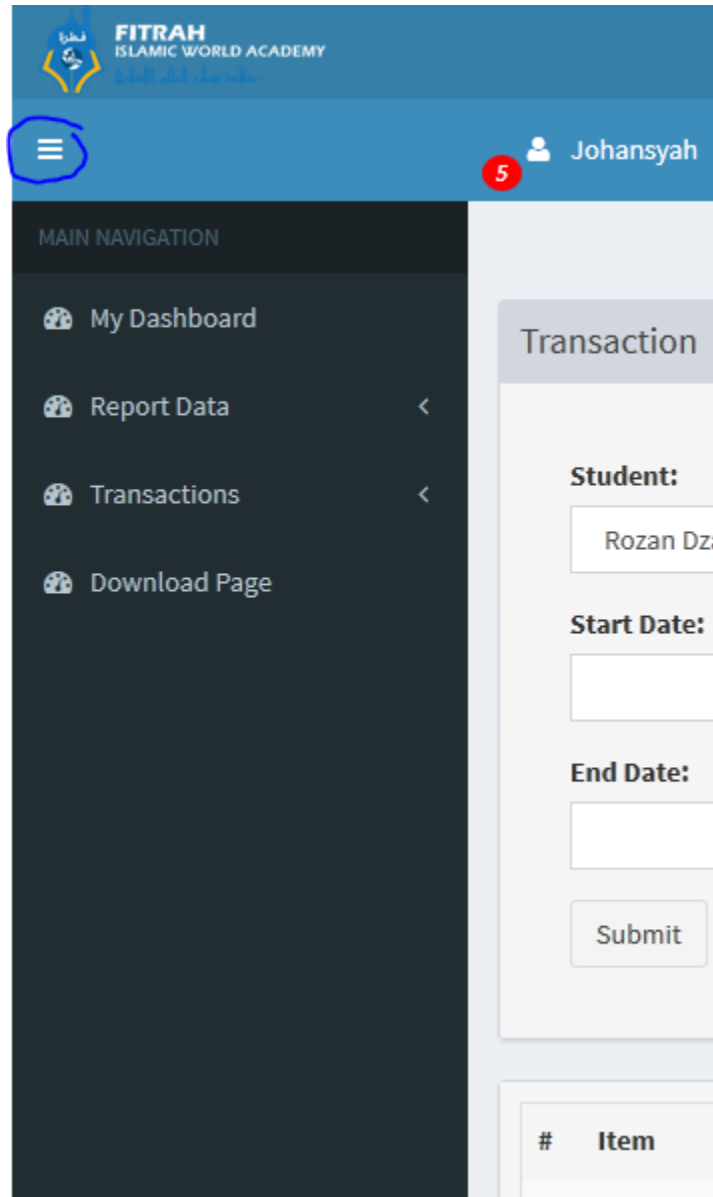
FITRAH
ISLAMIC WORLD ACADEMY
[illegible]

5 Johansyah

MAIN NAVIGATION

My Dashboard

Report Data

Transactions

Download Page

Transaction

Student:

Rozan Dz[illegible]

Start Date:

End Date:

Submit

| # | Item |
|---|---|